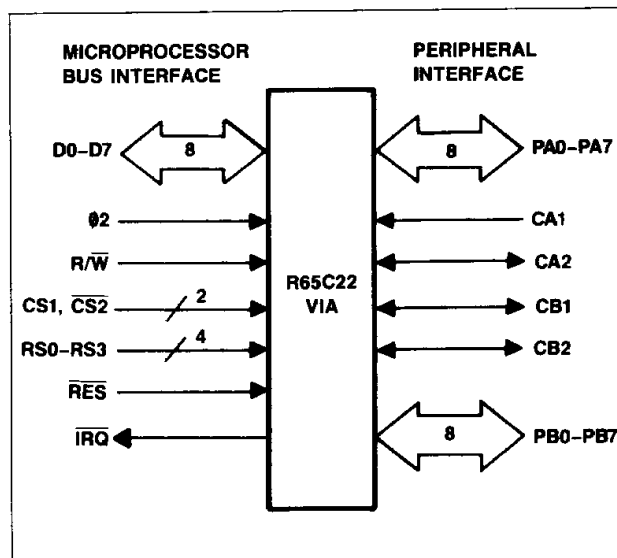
MICROPROCESSOR BUS INTERFACE

PERIPHERAL INTERFACE

D0–D7

8

PA0–PA7

Ø2

CA1

R/$\overline{W}$

CA2

R65C22 VIA

CS1, $\overline{CS2}$

2

CB1

RS0–RS3

4

CB2

$\overline{RES}$

$\overline{IRQ}$

8

PB0–PB7